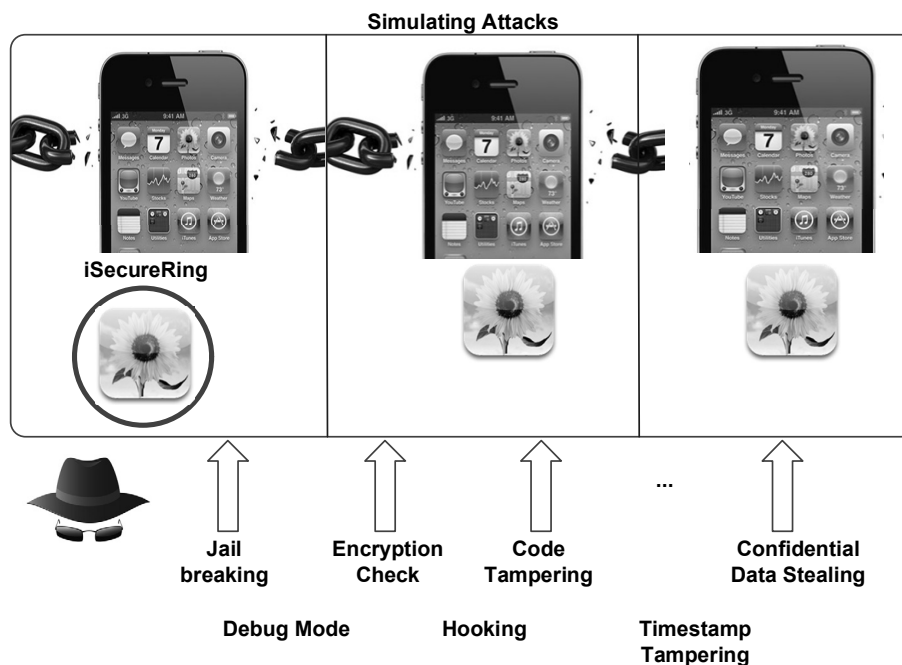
Simulating Attacks

9:41 AM
7
Messages Calendar Photos Camera
YouTube Stocks Maps Weather
Notes Utilities iTunes App Store

9:41 AM
7
Messages Calendar Photos Camera
YouTube Stocks Maps Weather
Notes Utilities iTunes App Store

9:41 AM
7
Messages Calendar Photos Camera
YouTube Stocks Maps Weather
Notes Utilities iTunes App Store

iSecureRing

...

Jail breaking

Encryption Check

Code Tampering

Confidential Data Stealing

Debug Mode

Hooking

Timestamp Tampering